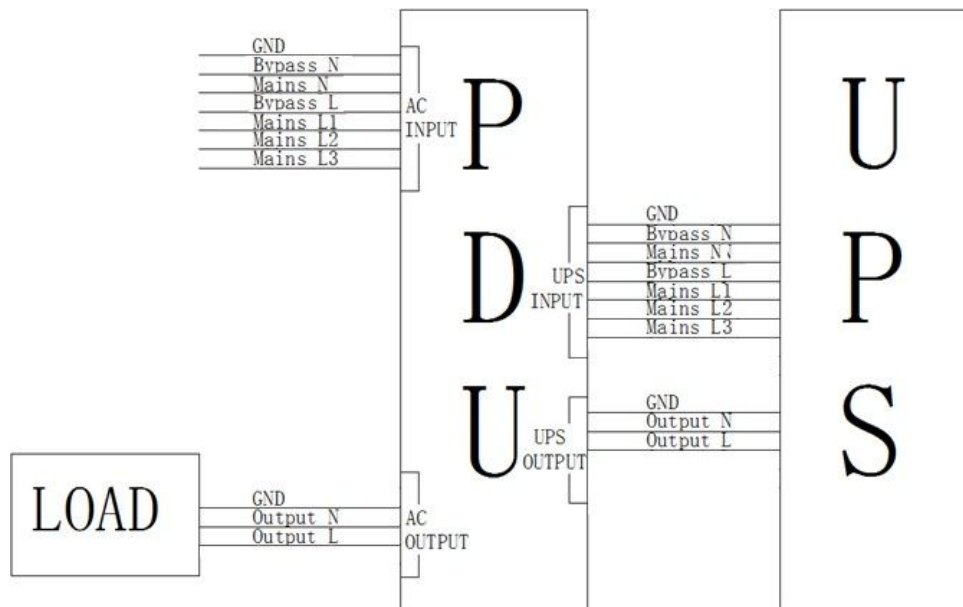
GND
Bypass N
Mains N
Bypass L
Mains L1
Mains L2
Mains L3

AC INPUT

P
D
U

GND
Bypass N
Mains N
Bypass L
Mains L1
Mains L2
Mains L3

UPS INPUT

GND
Output N
Output L

UPS OUTPUT

U
P
S

LOAD

GND
Output N
Output L

AC OUTPUT